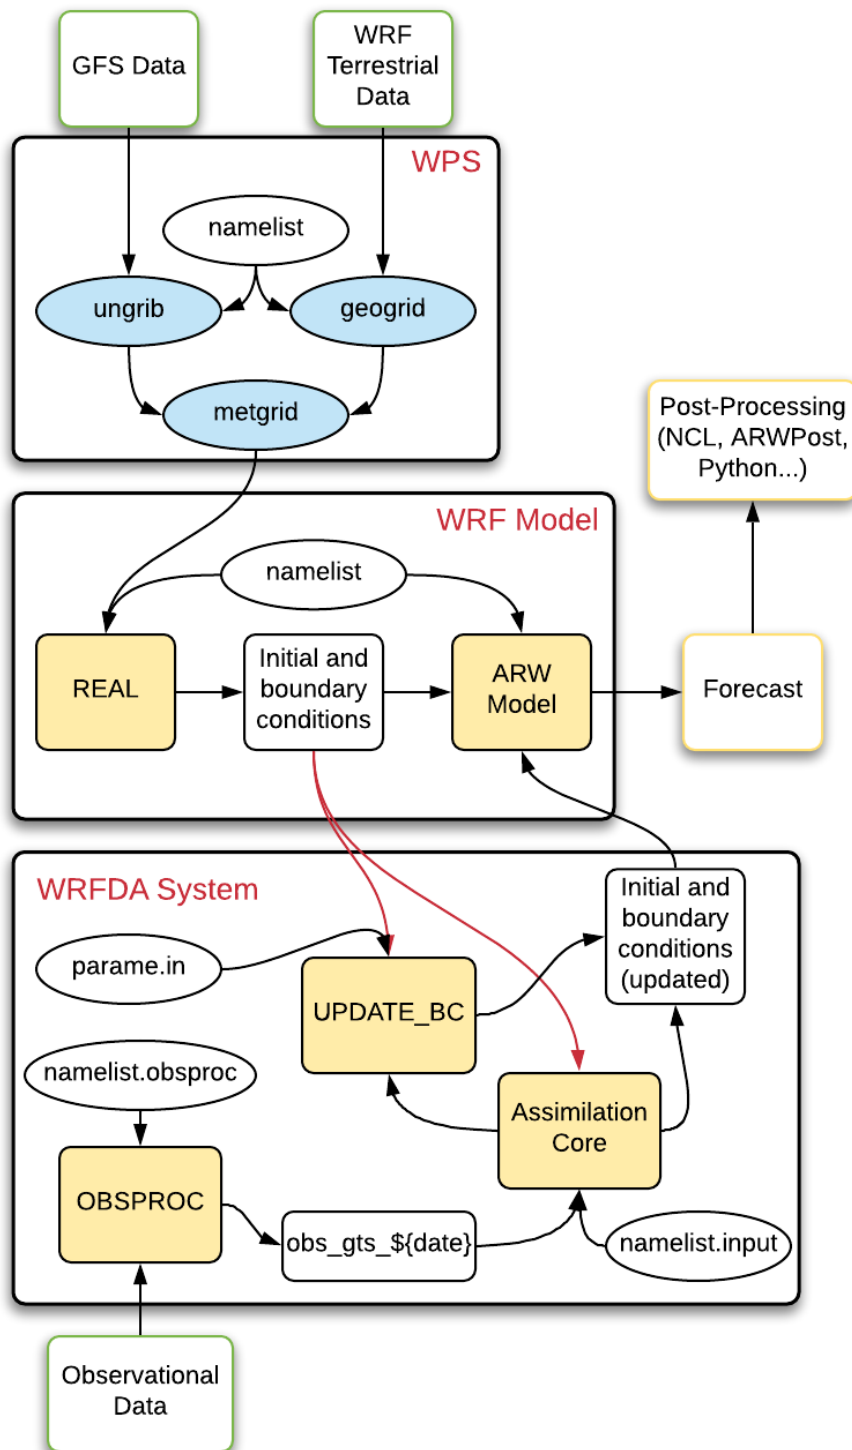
GFS Data

WRF Terrestrial Data

WPS

namelist

ungrib

geogrid

metgrid

Post-Processing (NCL, ARWPost, Python...)

WRF Model

namelist

REAL

Initial and boundary conditions

ARW Model

Forecast

WRFDA System

Initial and boundary conditions (updated)

parame.in

UPDATE_BC

namelist.obsproc

Assimilation Core

OBSPROC

obs_gts_${date}

namelist.input

Observational Data